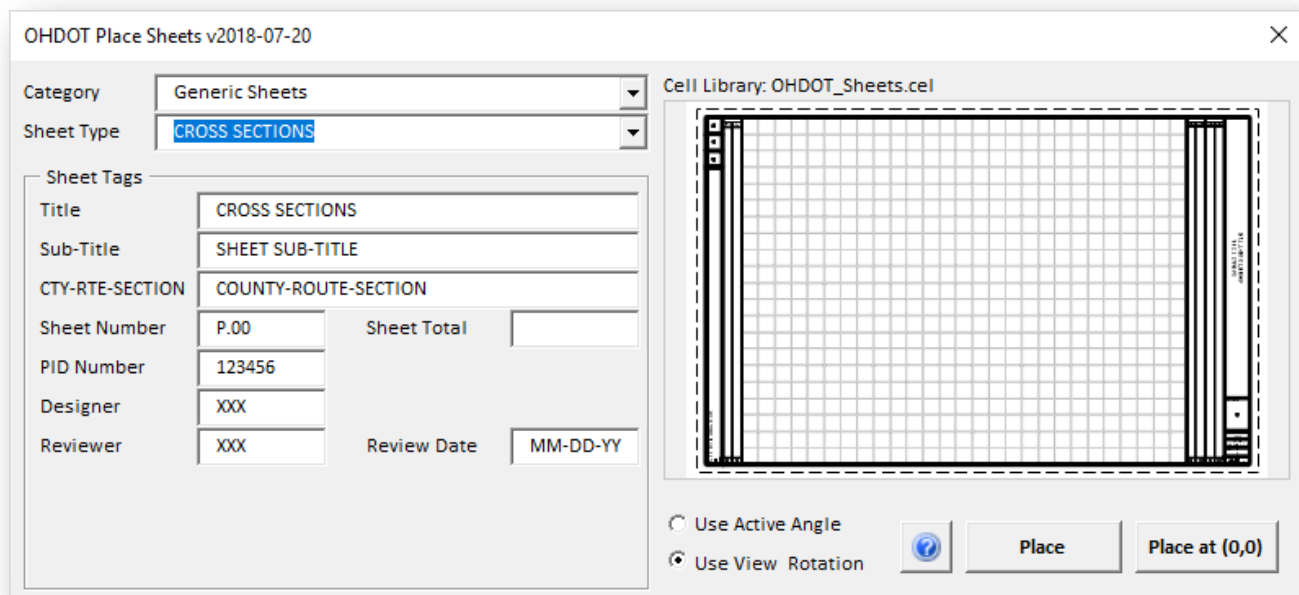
OHDOT Place Sheets v2018-07-20

Category | Generic Sheets
Sheet Type | CROSS SECTIONS

Sheet Tags

Title | CROSS SECTIONS
Sub-Title | SHEET SUB-TITLE
CTY-RTE-SECTION | COUNTY-ROUTE-SECTION
Sheet Number | P.00
Sheet Total
PID Number | 123456
Designer | XXX
Reviewer | XXX
Review Date | MM-DD-YY

Cell Library: OHDOT_Sheets.cel

Use Active Angle
Use View Rotation

Place
Place at (0,0)